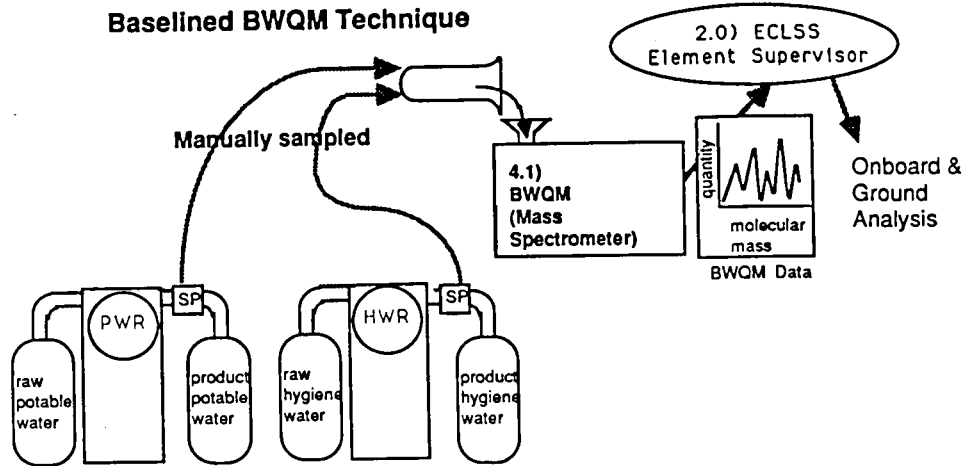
Baselined BWQM Technique

2.0) ECLSS Element Supervisor

Manually sampled

4.1) BWQM (Mass Spectrometer)

quantity

molecular mass

BWQM Data

Onboard & Ground Analysis

SP

PWR

raw potable water

product potable water

SP

HWR

raw hygiene water

product hygiene water